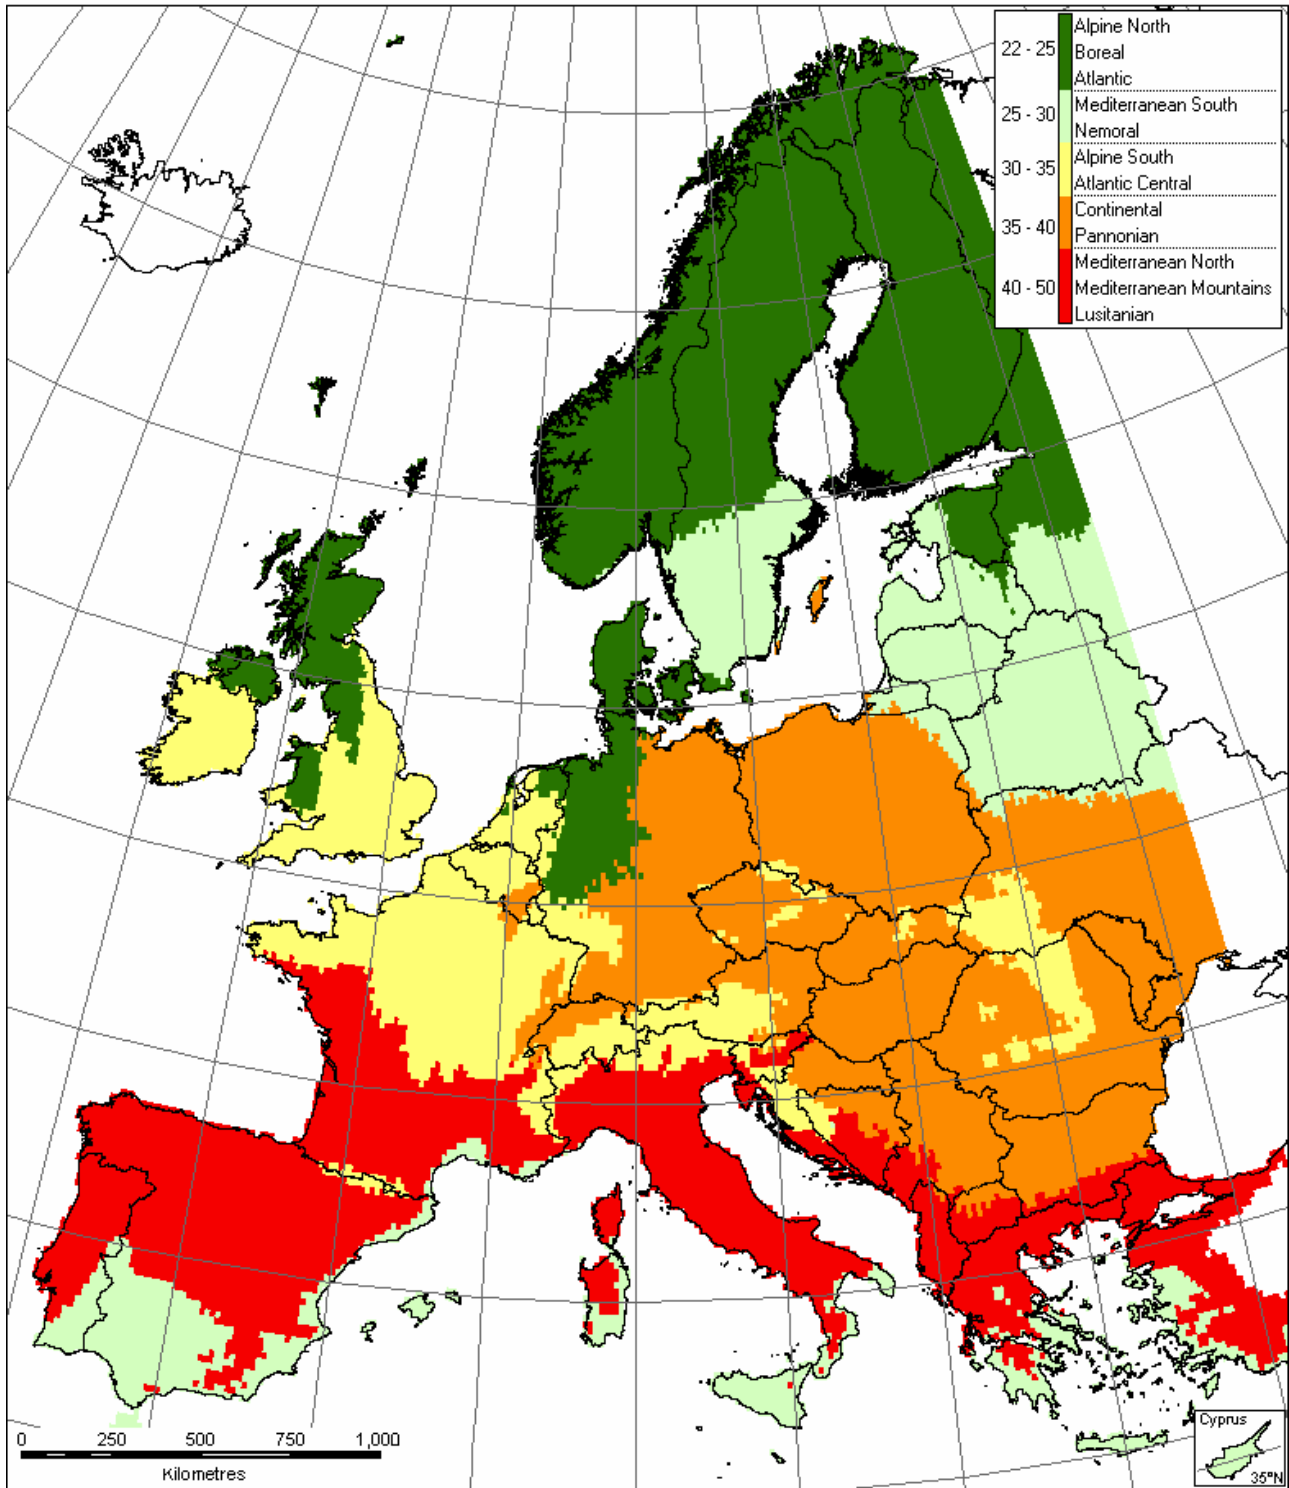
| | | |
|---|---|---|
| 22 - 25 | | Alpine North |
| | | Boreal |
| | | Atlantic |
| 25 - 30 | | Mediterranean South |
| | | Nemoral |
| 30 - 35 | | Alpine South |
| | | Atlantic Central |
| 35 - 40 | | Continental |
| | | Pannonian |
| 40 - 50 | | Mediterranean North |
| | | Mediterranean Mountains |
| | | Lusitanian |

0 250 500 750 1,000
Kilometres

Cyprus
35°N